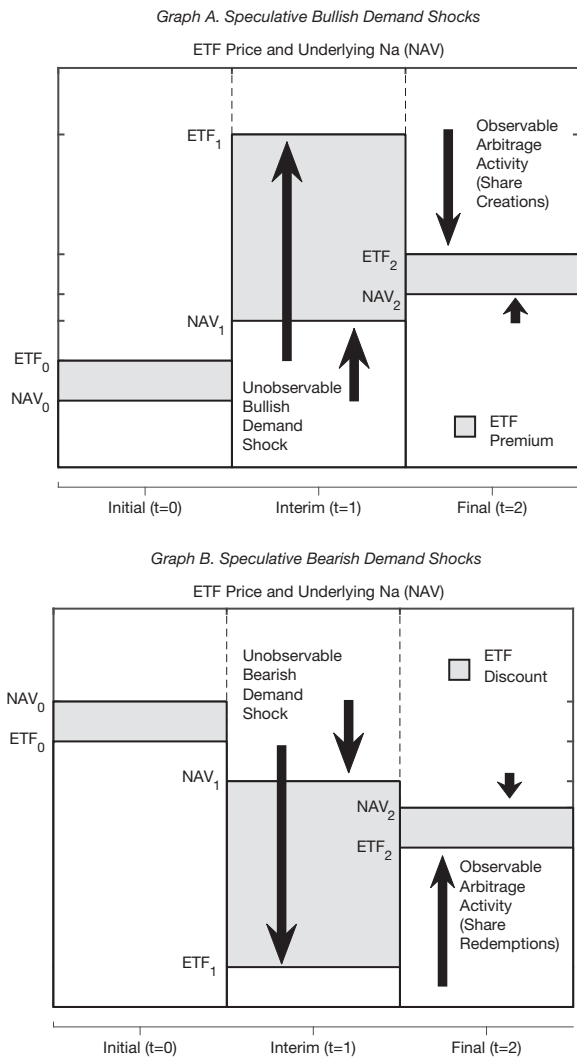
Graph A. Speculative Bullish Demand Shocks

ETF Price and Underlying Na (NAV)

$ETF_1$

Observable Arbitrage Activity (Share Creations)

$ETF_2$

$NAV_2$

$NAV_1$

$ETF_0$

$NAV_0$

Unobservable Bullish Demand Shock

ETF Premium

Initial (t=0)

Interim (t=1)

Final (t=2)

Graph B. Speculative Bearish Demand Shocks

ETF Price and Underlying Na (NAV)

Unobservable Bearish Demand Shock

ETF Discount

$NAV_0$

$ETF_0$

$NAV_1$

$NAV_2$

$ETF_2$

Observable Arbitrage Activity (Share Redemptions)

$ETF_1$

Initial (t=0)

Interim (t=1)

Final (t=2)